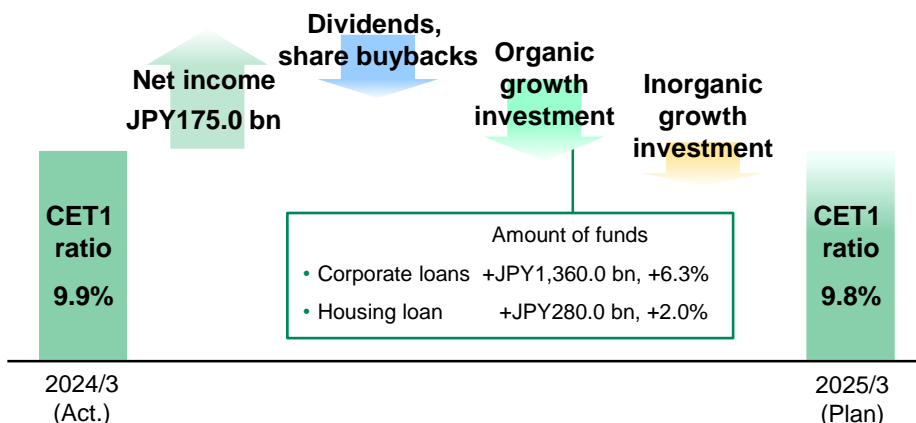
Dividends, share buybacks

Net income JPY175.0 bn

Organic growth investment

Inorganic growth investment

CET1 ratio 9.9%

Amount of funds

- Corporate loans +JPY1,360.0 bn, +6.3%
- Housing loan +JPY280.0 bn, +2.0%

CET1 ratio 9.8%

2024/3 (Act.)

2025/3 (Plan)